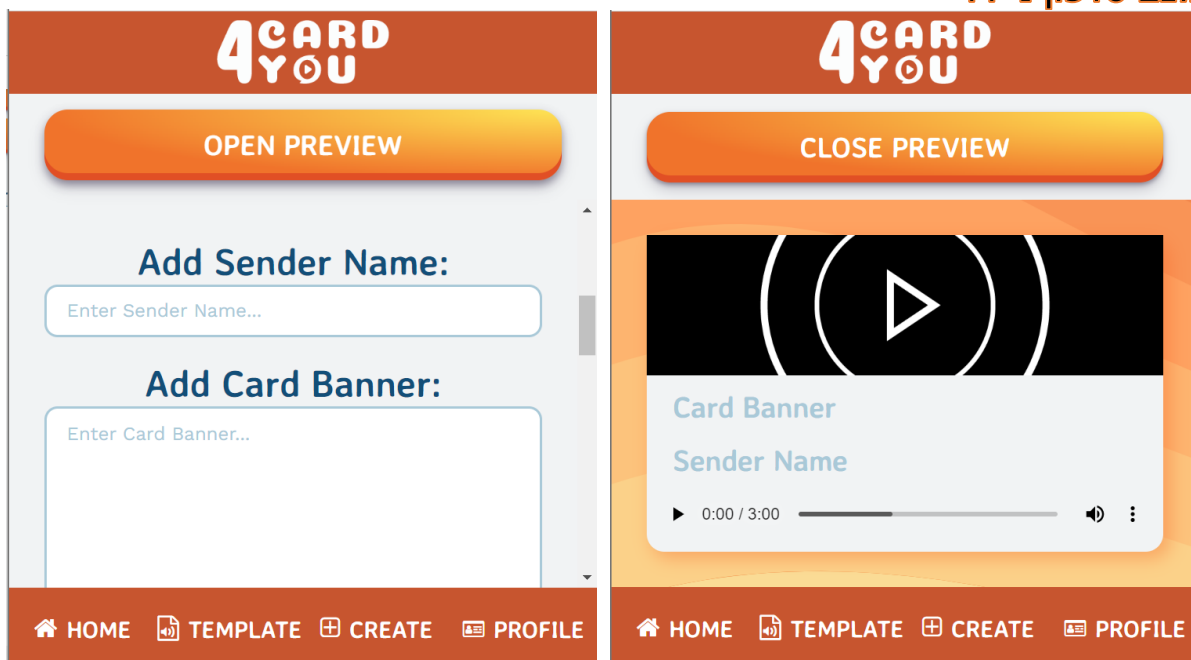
4 CARD YOU

OPEN PREVIEW

Add Sender Name:

Enter Sender Name...

Add Card Banner:

Enter Card Banner...

HOME TEMPLATE CREATE PROFILE

4 CARD YOU

CLOSE PREVIEW

Card Banner

Sender Name

0:00 / 3:00

HOME TEMPLATE CREATE PROFILE